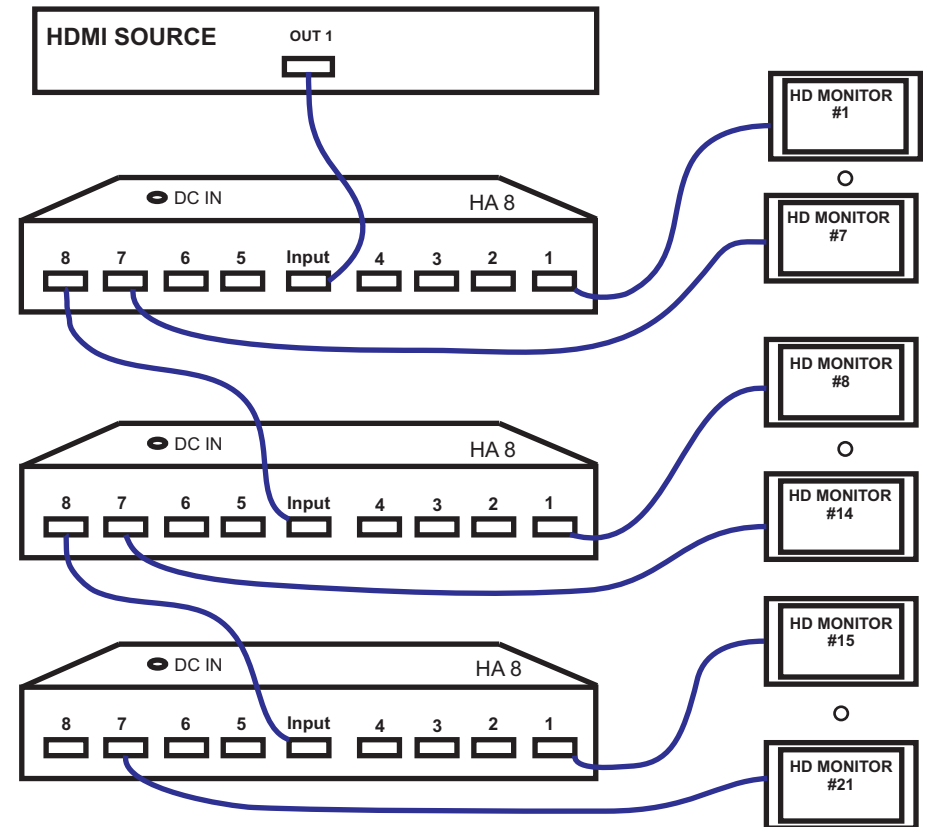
HDMI SOURCE
OUT 1

DC IN
HA 8
8 7 6 5 Input 4 3 2 1

HD MONITOR #1
HD MONITOR #7

DC IN
HA 8
8 7 6 5 Input 4 3 2 1

HD MONITOR #8
HD MONITOR #14

DC IN
HA 8
8 7 6 5 Input 4 3 2 1

HD MONITOR #15
HD MONITOR #21